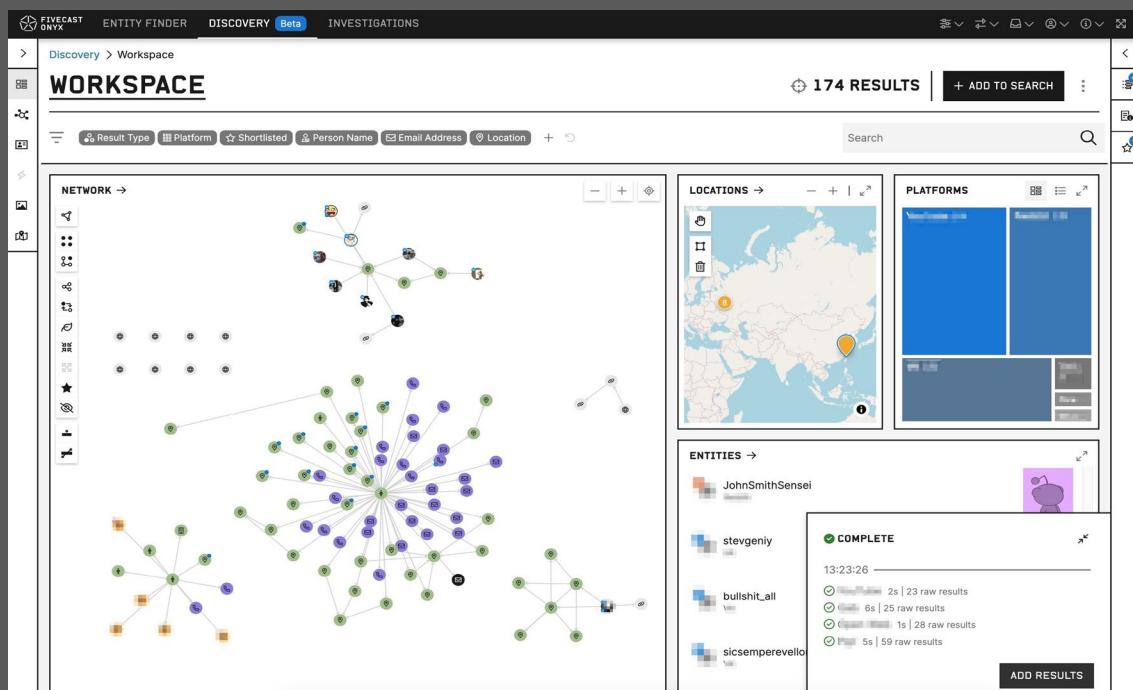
FIVECAST ONYX ENTITY FINDER DISCOVERY Beta INVESTIGATIONS

Discovery > Workspace

WORKSPACE

174 RESULTS + ADD TO SEARCH

Result Type Platform Shortlisted Person Name Email Address Location +

Search

NETWORK →

LOCATIONS →

8

PLATFORMS

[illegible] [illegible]

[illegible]

ENTITIES →

JohnSmithSensei
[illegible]

stevgeniy
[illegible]

bullshit_all
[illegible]

sicsemperevello
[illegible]

COMPLETE

13:23:26

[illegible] 2s | 23 raw results
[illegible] 6s | 25 raw results
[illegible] 1s | 28 raw results
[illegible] 5s | 59 raw results

ADD RESULTS